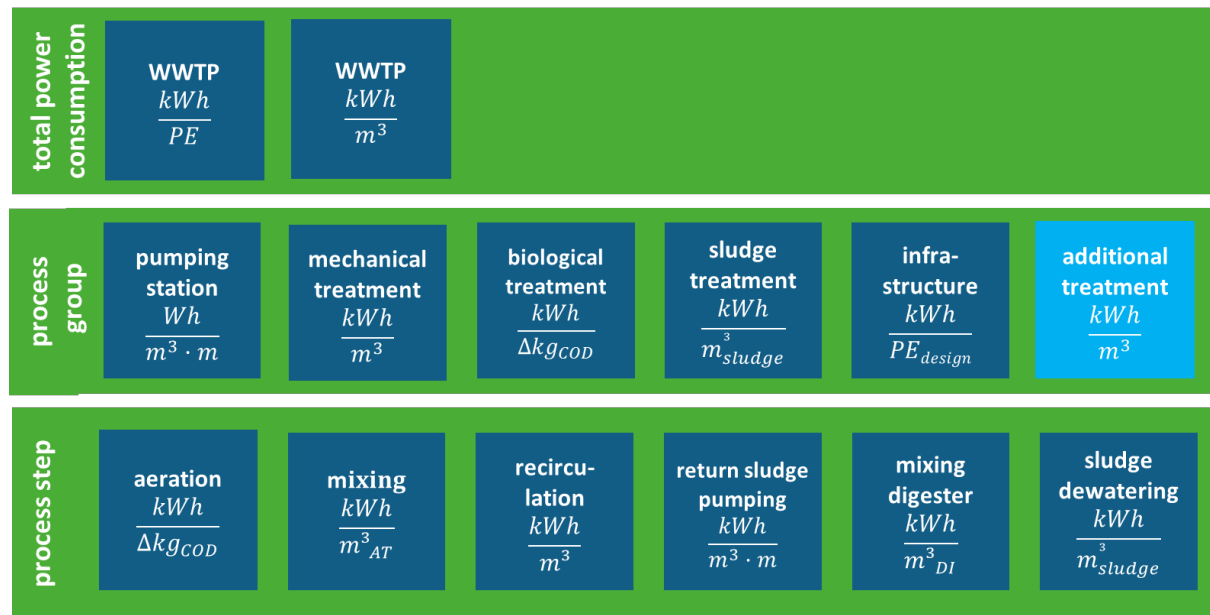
total power consumption

WWTP
$\frac{kWh}{PE}$

WWTP
$\frac{kWh}{m^3}$

process group

pumping station
$\frac{Wh}{m^3 \cdot m}$

mechanical treatment
$\frac{kWh}{m^3}$

biological treatment
$\frac{kWh}{\Delta kg_{COD}}$

sludge treatment
$\frac{kWh}{m^3_{sludge}}$

infra-structure
$\frac{kWh}{PE_{design}}$

additional treatment
$\frac{kWh}{m^3}$

process step

aeration
$\frac{kWh}{\Delta kg_{COD}}$

mixing
$\frac{kWh}{m^3_{AT}}$

recirculation
$\frac{kWh}{m^3}$

return sludge pumping
$\frac{kWh}{m^3 \cdot m}$

mixing digester
$\frac{kWh}{m^3_{DI}}$

sludge dewatering
$\frac{kWh}{m^3_{sludge}}$